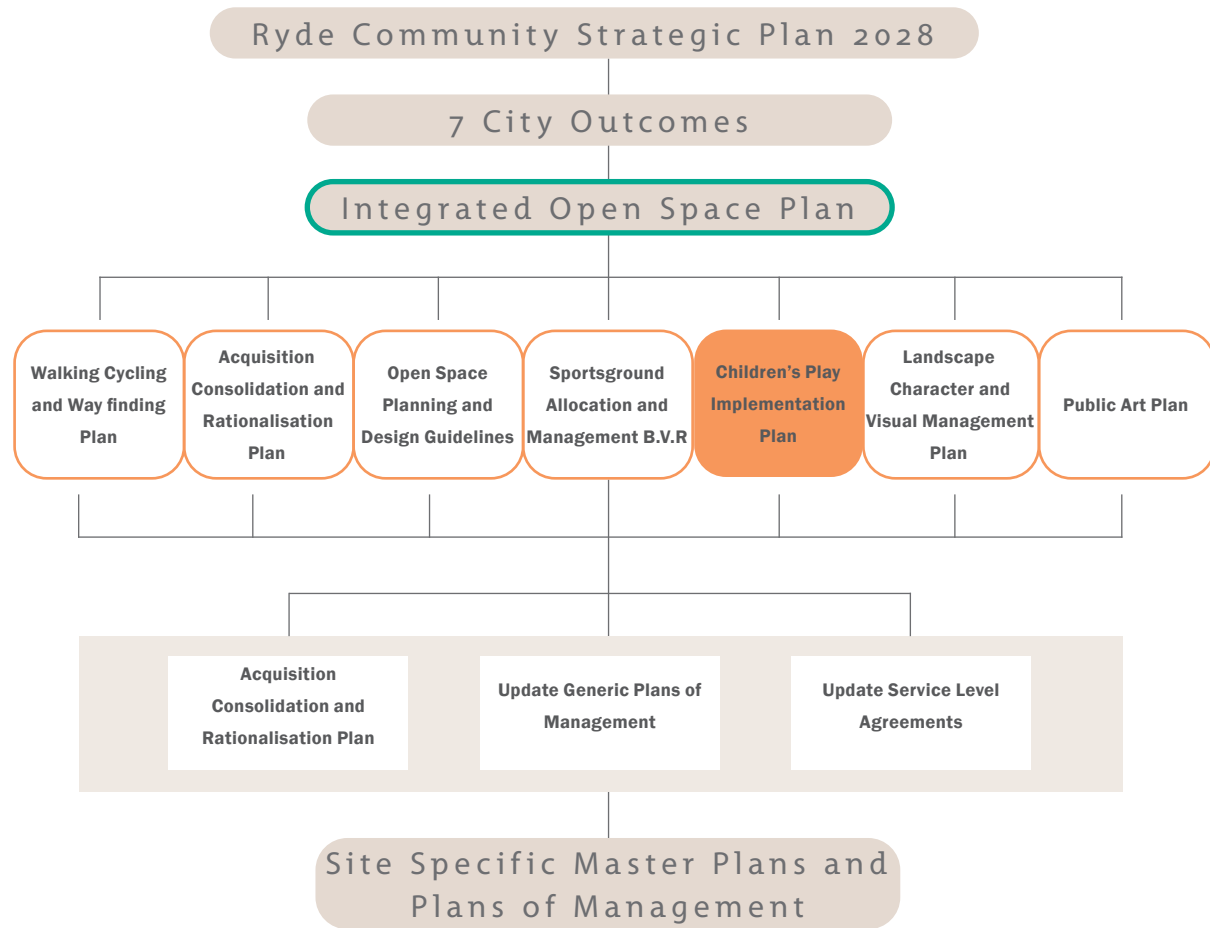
Ryde Community Strategic Plan 2028

7 City Outcomes

Integrated Open Space Plan

Walking Cycling and Way finding Plan

Acquisition Consolidation and Rationalisation Plan

Open Space Planning and Design Guidelines

Sportsground Allocation and Management B.V.R

Children's Play Implementation Plan

Landscape Character and Visual Management Plan

Public Art Plan

Acquisition Consolidation and Rationalisation Plan

Update Generic Plans of Management

Update Service Level Agreements

Site Specific Master Plans and Plans of Management